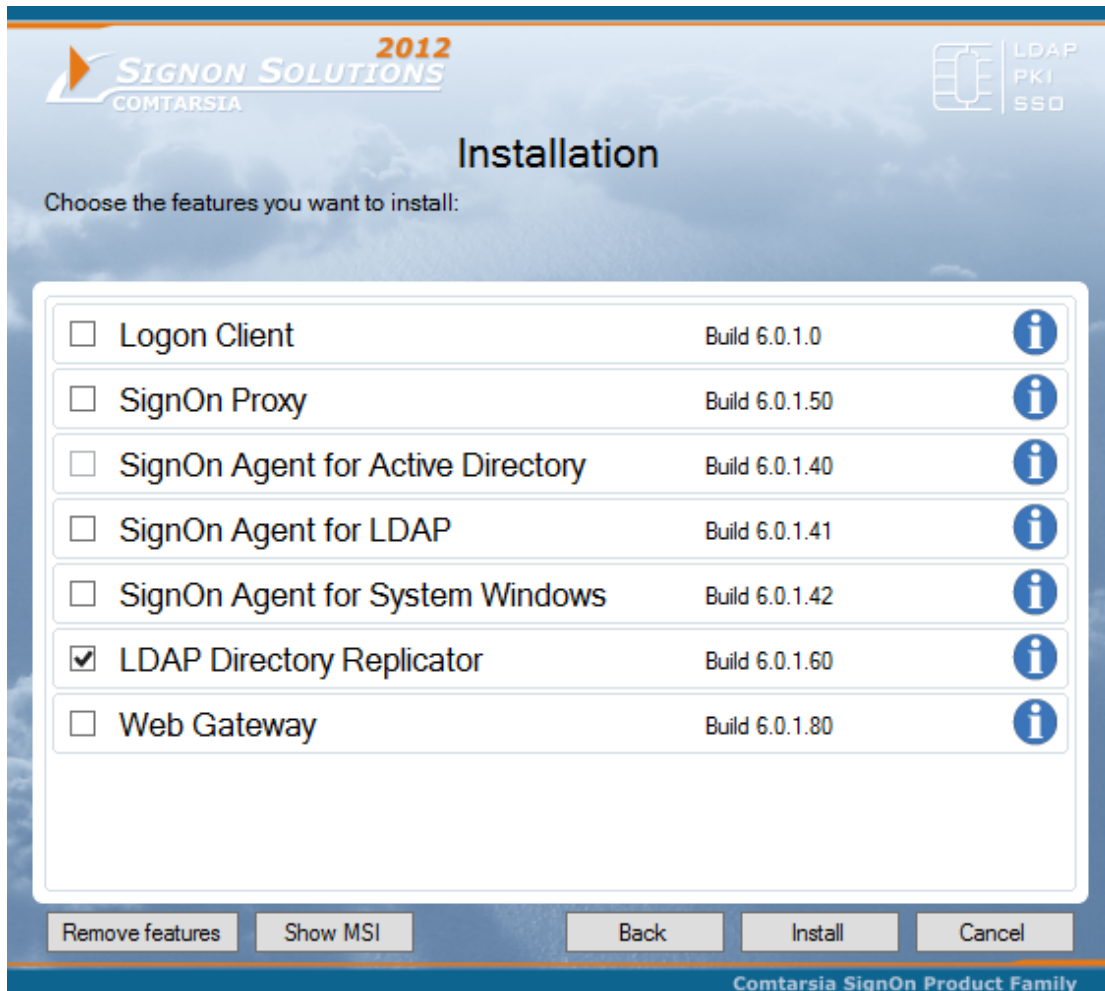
2012
SIGNON SOLUTIONS
COMTARSIA

LDAP
PKI
SSO

Installation

Choose the features you want to install:

| | | | |
|---|---|---|---|
| ☐ | Logon Client | Build 6.0.1.0 | i |
| ☐ | SignOn Proxy | Build 6.0.1.50 | i |
| ☐ | SignOn Agent for Active Directory | Build 6.0.1.40 | i |
| ☐ | SignOn Agent for LDAP | Build 6.0.1.41 | i |
| ☐ | SignOn Agent for System Windows | Build 6.0.1.42 | i |
| ☑ | LDAP Directory Replicator | Build 6.0.1.60 | i |
| ☐ | Web Gateway | Build 6.0.1.80 | i |

Remove features
Show MSI
Back
Install
Cancel

Comtarsia SignOn Product Family